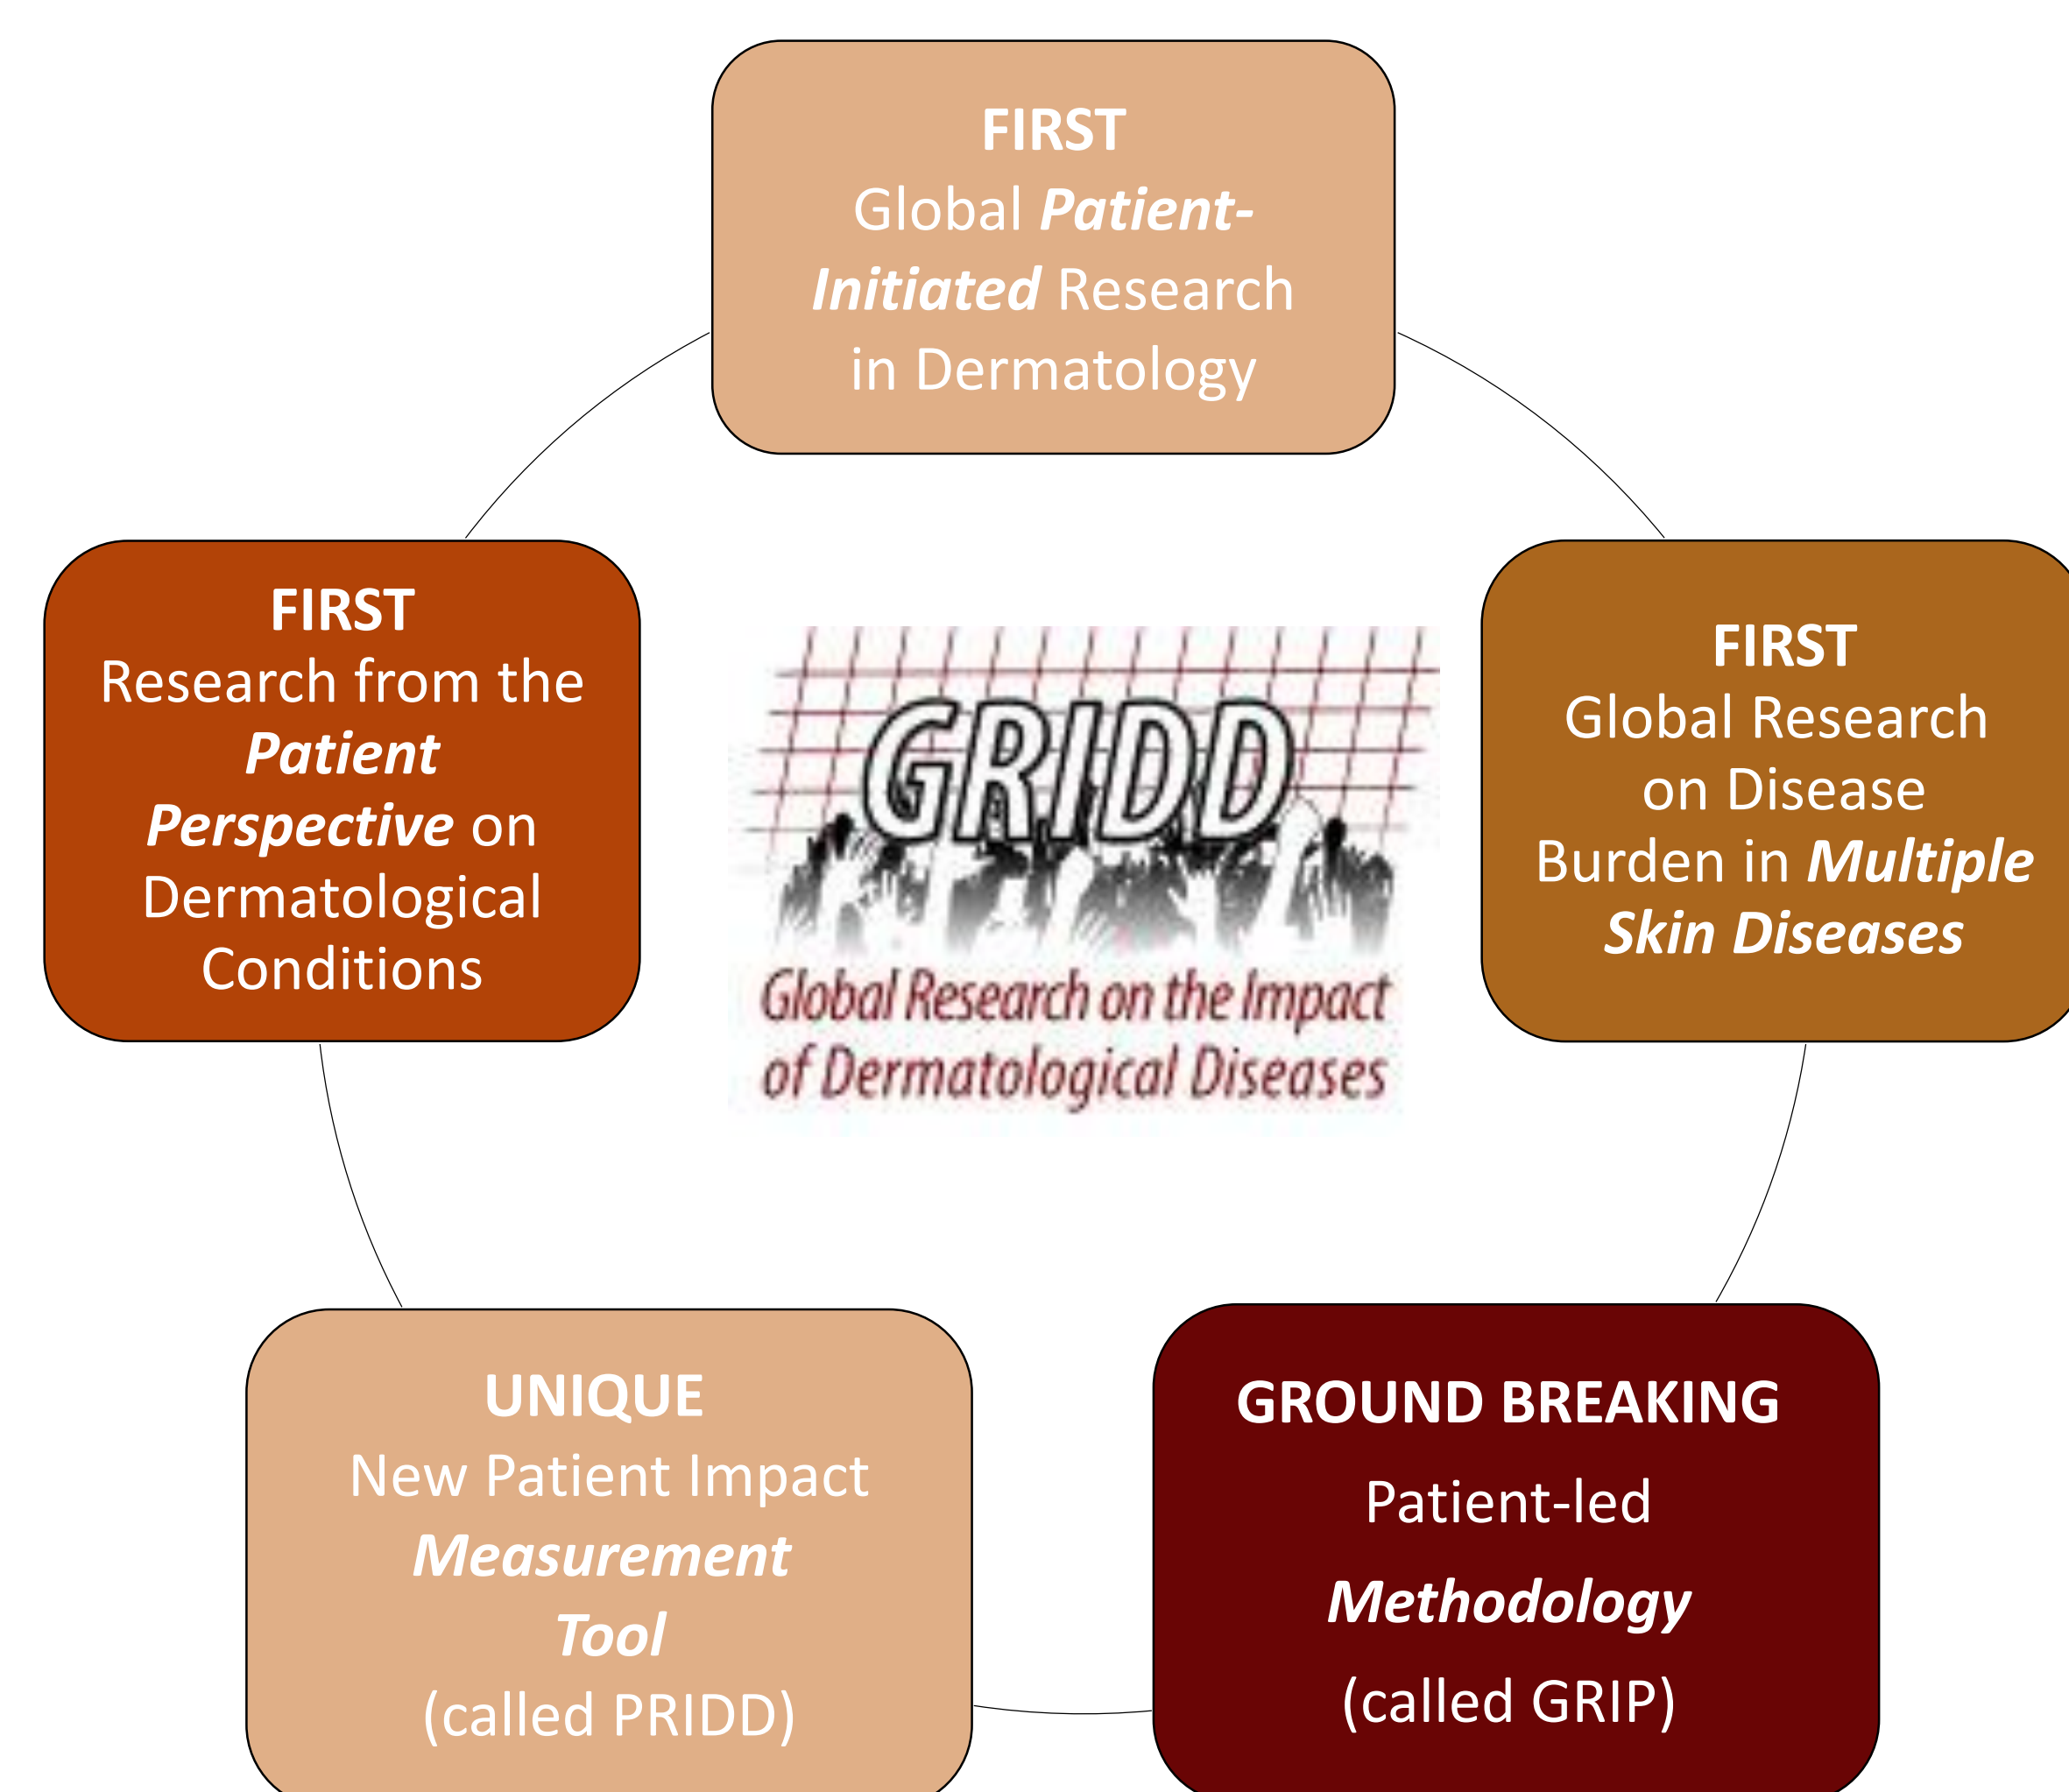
FIRST
Global Patient-Initiated Research in Dermatology

FIRST
Research from the Patient Perspective on Dermatological Conditions

GRIDD
Global Research on the Impact of Dermatological Diseases

FIRST
Global Research on Disease Burden in Multiple Skin Diseases

UNIQUE
New Patient Impact Measurement Tool
(called PRIDD)

GROUND BREAKING
Patient-led
Methodology
(called GRIP)